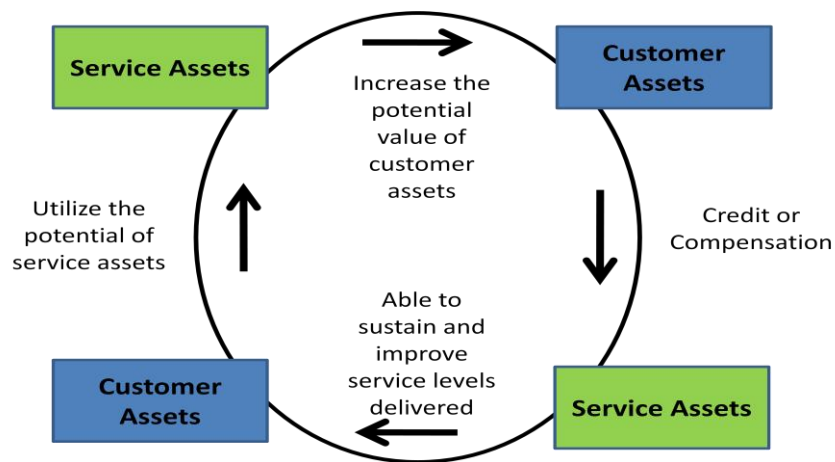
Service Assets

Customer Assets

Increase the potential value of customer assets

Utilize the potential of service assets

Credit or Compensation

Able to sustain and improve service levels delivered

Customer Assets

Service Assets